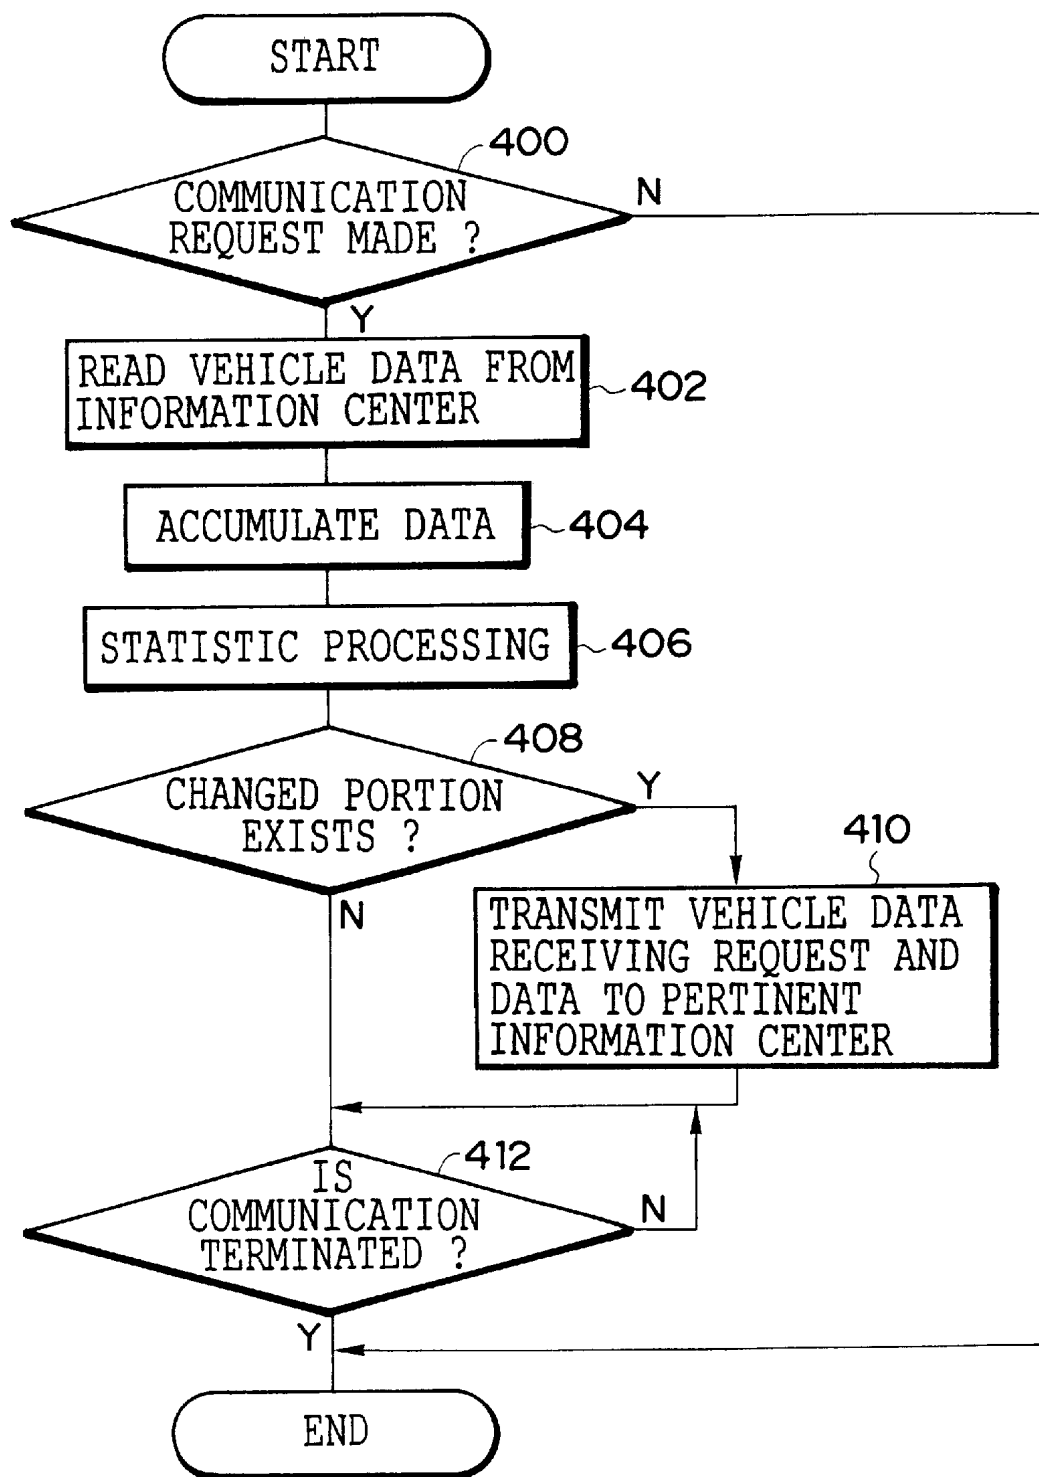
START

400

COMMUNICATION REQUEST MADE ?

N

Y

READ VEHICLE DATA FROM INFORMATION CENTER

402

ACCUMULATE DATA

404

STATISTIC PROCESSING

406

408

CHANGED PORTION EXISTS ?

Y

410

N

TRANSMIT VEHICLE DATA RECEIVING REQUEST AND DATA TO PERTINENT INFORMATION CENTER

412

IS COMMUNICATION TERMINATED ?

N

Y

END